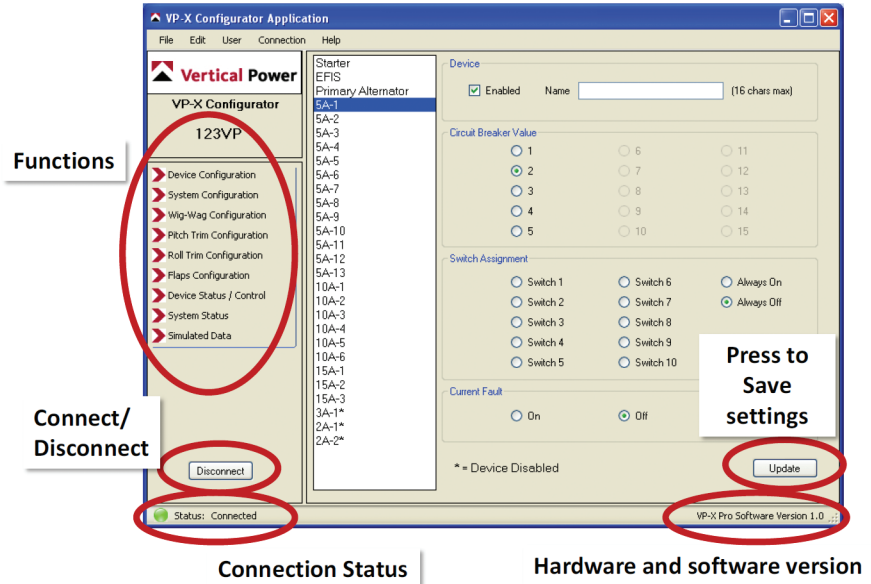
VP-X Configurator Application

File Edit User Connection Help

Vertical Power

VP-X Configurator

123VP

Functions

Device Configuration
System Configuration
Wig-Wag Configuration
Pitch Trim Configuration
Roll Trim Configuration
Flaps Configuration
Device Status / Control
System Status
Simulated Data

Connect/ Disconnect

Disconnect

Starter
EFIS
Primary Alternator
5A-1
5A-2
5A-3
5A-4
5A-5
5A-6
5A-7
5A-8
5A-9
5A-10
5A-11
5A-12
5A-13
10A-1
10A-2
10A-3
10A-4
10A-5
10A-6
15A-1
15A-2
15A-3
3A-1*
2A-1*
2A-2*

Device

Enabled Name (16 chars max)

Circuit Breaker Value

1 6 11
2 7 12
3 8 13
4 9 14
5 10 15

Switch Assignment

Switch 1 Switch 6 Always On
Switch 2 Switch 7 Always Off
Switch 3 Switch 8
Switch 4 Switch 9
Switch 5 Switch 10

Press to Save settings

Current Fault

On Off

* = Device Disabled

Update

Status: Connected

VP-X Pro Software Version 1.0

Connection Status

Hardware and software version